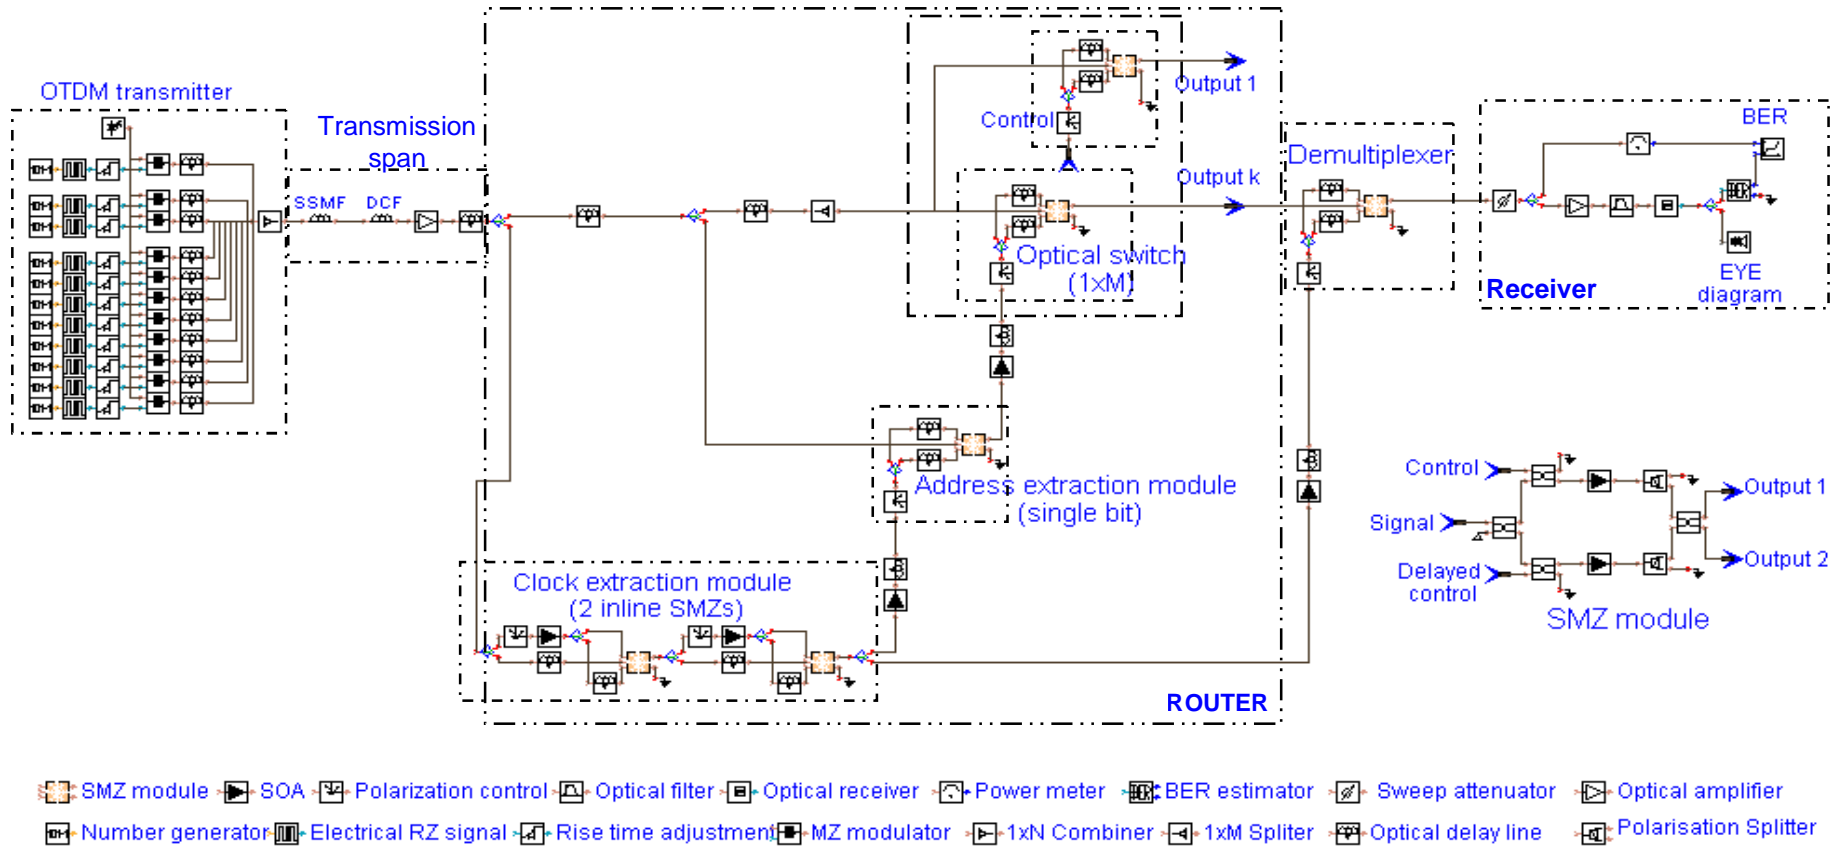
OTDM transmitter

Transmission span

SSMF

DCF

Control

Output 1

Output k

Optical switch (1xM)

Demultiplexer

BER

Receiver

EYE diagram

Address extraction module (single bit)

Clock extraction module (2 inline SMZs)

ROUTER

Control

Signal

Delayed control

Output 1

Output 2

SMZ module

SMZ module SOA Polarization control Optical filter Optical receiver Power meter BER estimator Sweep attenuator Optical amplifier

Number generator Electrical RZ signal Rise time adjustment MZ modulator 1xN Combiner 1xM Spliter Optical delay line Polarisation Splitter